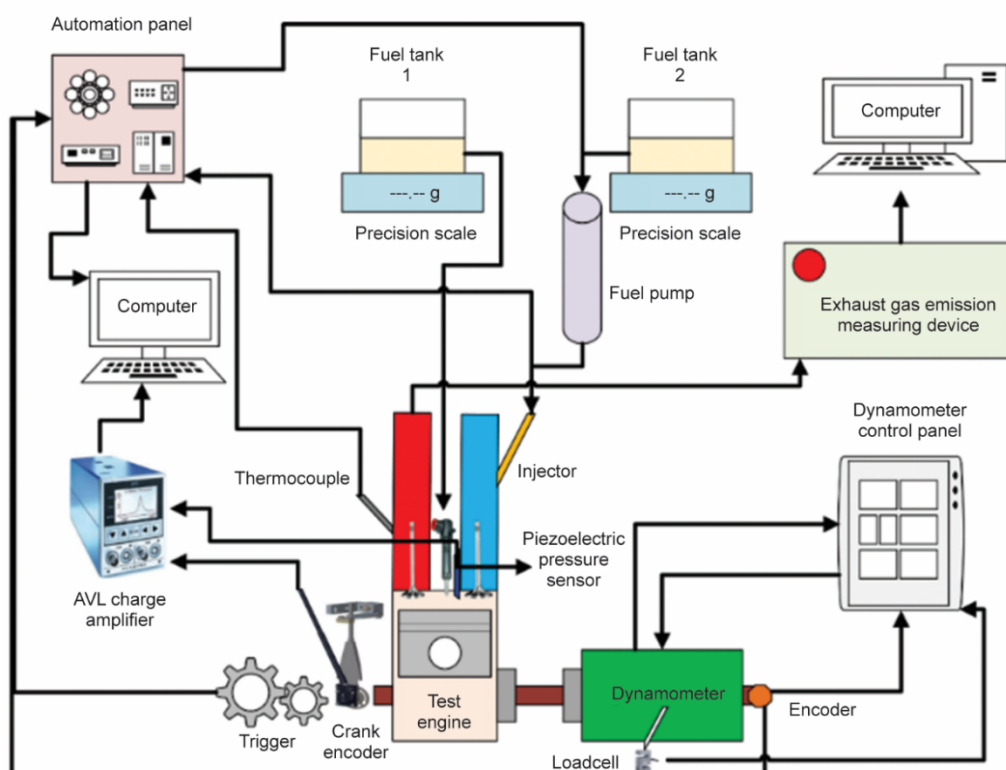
Automation panel

Fuel tank 1

Fuel tank 2

Computer

---.-- g

---.-- g

Precision scale

Precision scale

Computer

Fuel pump

Exhaust gas emission measuring device

Dynamometer control panel

Injector

Thermocouple

Piezoelectric pressure sensor

AVL charge amplifier

Test engine

Dynamometer

Encoder

Trigger

Crank encoder

Loadcell